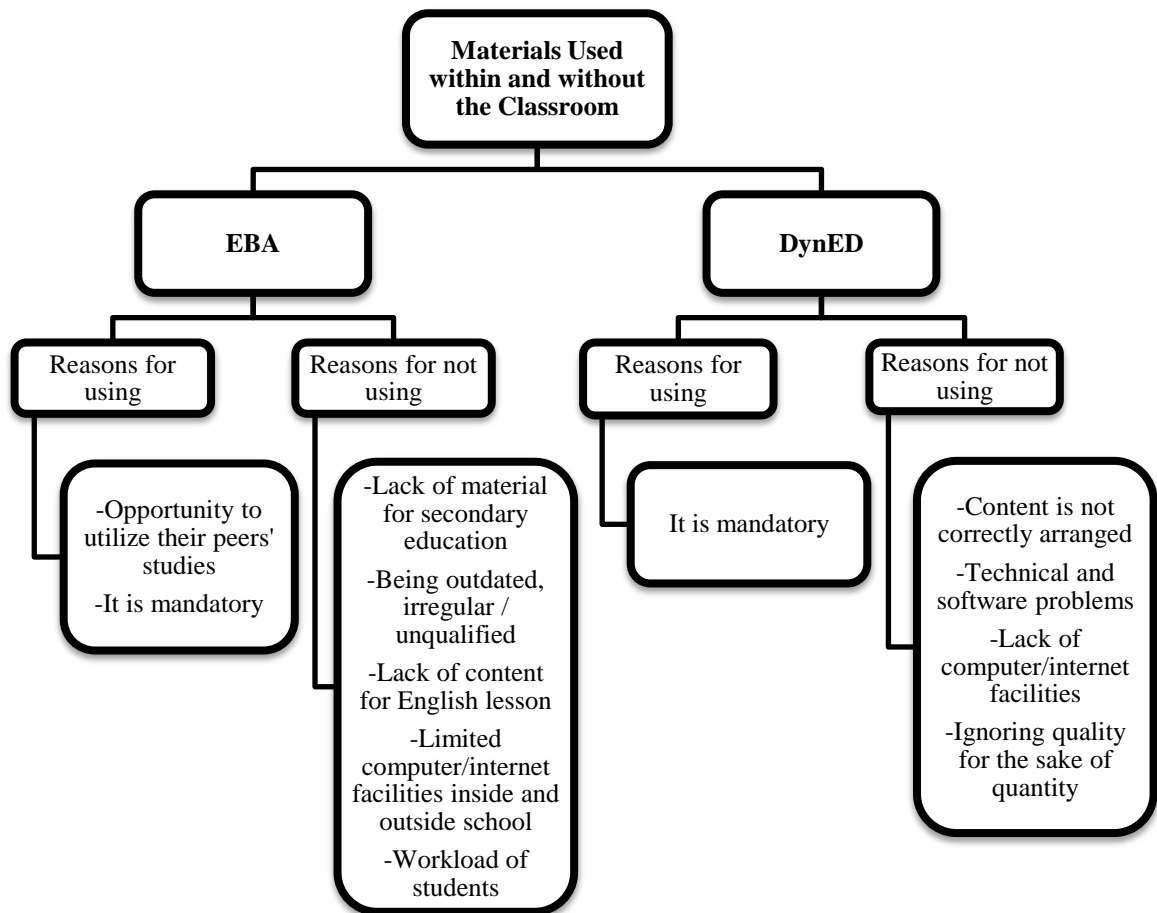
Materials Used within and without the Classroom

EBA

DynED

Reasons for using

Reasons for not using

Reasons for using

Reasons for not using

-Opportunity to utilize their peers' studies
-It is mandatory

-Lack of material for secondary education
-Being outdated, irregular / unqualified
-Lack of content for English lesson
-Limited computer/internet facilities inside and outside school
-Workload of students

It is mandatory

-Content is not correctly arranged
-Technical and software problems
-Lack of computer/internet facilities
-Ignoring quality for the sake of quantity